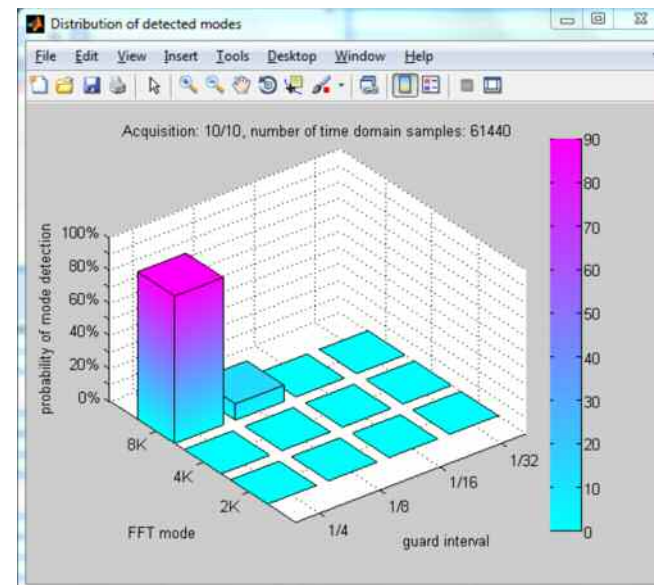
Distribution of detected modes

File Edit View Insert Tools Desktop Window Help

Acquisition: 10/10, number of time domain samples: 61440

probability of mode detection

100%
80%
60%
40%
20%
0%

8K
4K
2K

FFT mode

1/4
1/8
1/16
1/32

guard interval

90
80
70
60
50
40
30
20
10
0